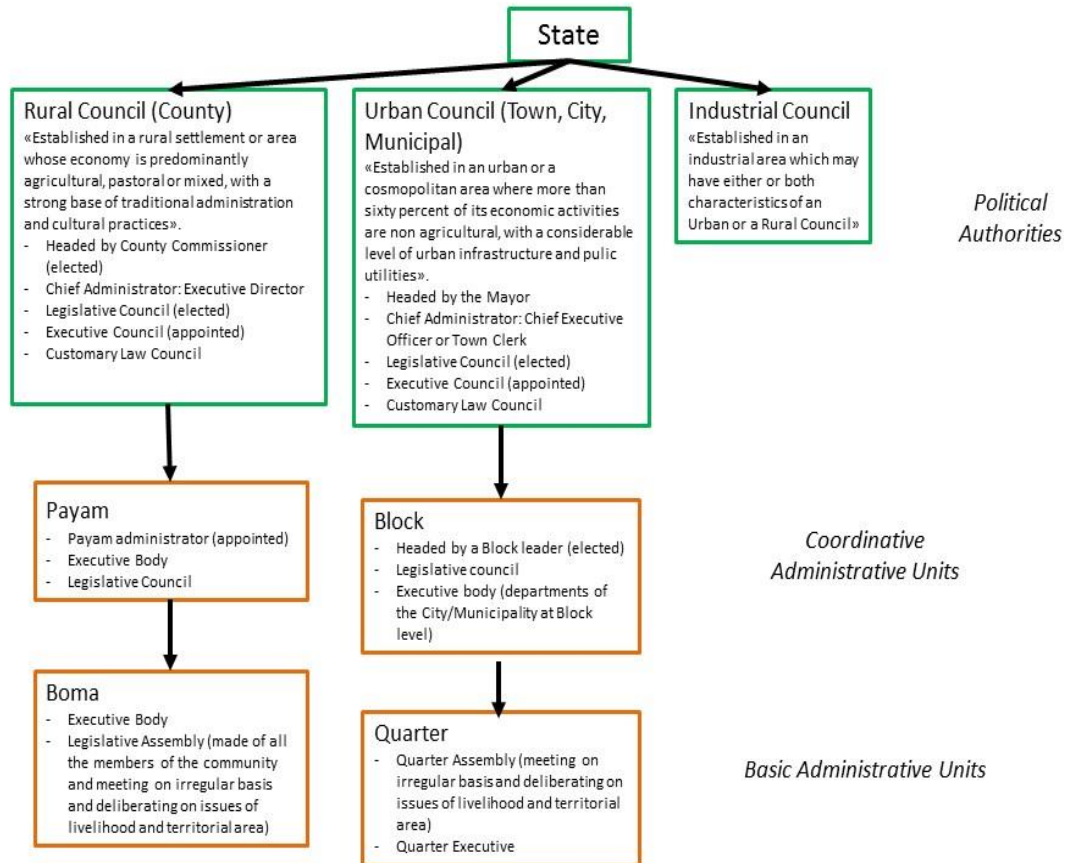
State

Rural Council (County)
«Established in a rural settlement or area whose economy is predominantly agricultural, pastoral or mixed, with a strong base of traditional administration and cultural practices».
- Headed by County Commissioner (elected)
- Chief Administrator: Executive Director
- Legislative Council (elected)
- Executive Council (appointed)
- Customary Law Council

Urban Council (Town, City, Municipal)
«Established in an urban or a cosmopolitan area where more than sixty percent of its economic activities are non agricultural, with a considerable level of urban infrastructure and pulic utilities».
- Headed by the Mayor
- Chief Administrator: Chief Executive Officer or Town Clerk
- Legislative Council (elected)
- Executive Council (appointed)
- Customary Law Council

Industrial Council
«Established in an industrial area which may have either or both characteristics of an Urban or a Rural Council»

Political Authorities

Payam
- Payam administrator (appointed)
- Executive Body
- Legislative Council

Block
- Headed by a Block leader (elected)
- Legislative council
- Executive body (departments of the City/Municipality at Block level)

Coordinative Administrative Units

Boma
- Executive Body
- Legislative Assembly (made of all the members of the community and meeting on irregular basis and deliberating on issues of livelihood and territorial area)

Quarter
- Quarter Assembly (meeting on irregular basis and deliberating on issues of livelihood and territorial area)
- Quarter Executive

Basic Administrative Units